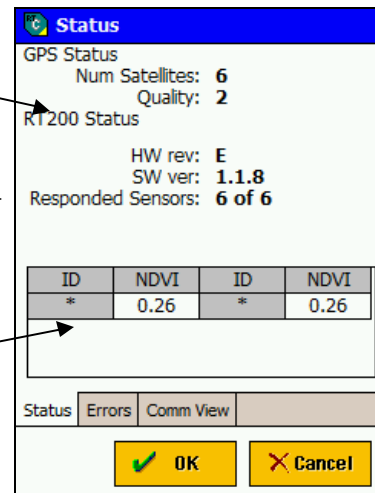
Status

GPS Status
Num Satellites: 6
Quality: 2
RT200 Status

HW rev: E
SW ver: 1.1.8
Responded Sensors: 6 of 6

| ID | NDVI | ID | NDVI |
|---|---|---|---|
| * | 0.26 | * | 0.26 |

Status | Errors | Comm View

OK
Cancel